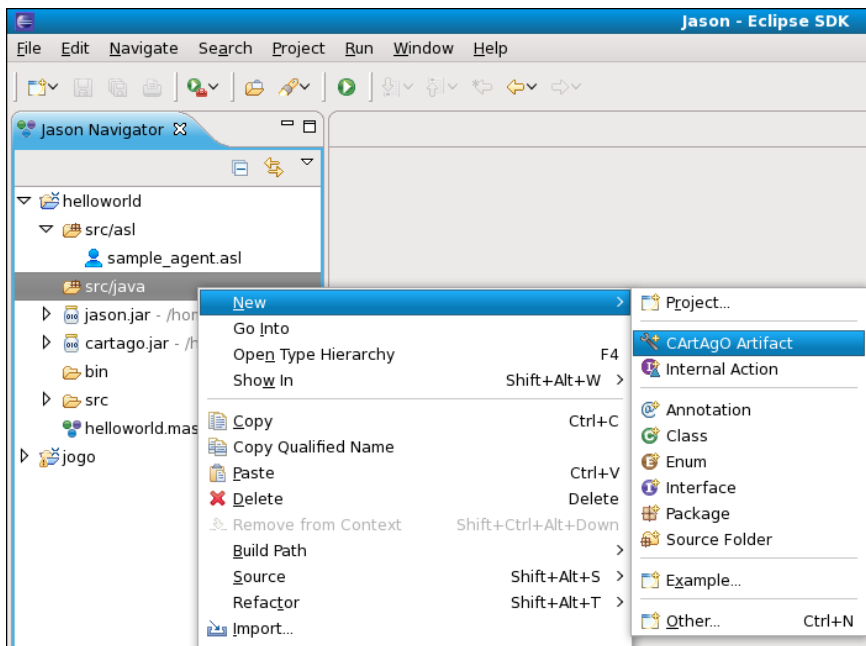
Jason - Eclipse SDK

File Edit Navigate Search Project Run Window Help

Jason Navigator

helloworld
src/asl
sample_agent.asl
src/java
jason.jar - /hon
cartago.jar - /h
bin
src
helloworld.mas
jogo

New
Go Into
Open Type Hierarchy F4
Show In Shift+Alt+W
Copy Ctrl+C
Copy Qualified Name
Paste Ctrl+V
Delete Delete
Remove from Context Shift+Ctrl+Alt+Down
Build Path
Source Shift+Alt+S
Refactor Shift+Alt+T
Import...

Project...
CArtAgO Artifact
Internal Action
Annotation
Class
Enum
Interface
Package
Source Folder
Example...
Other... Ctrl+N